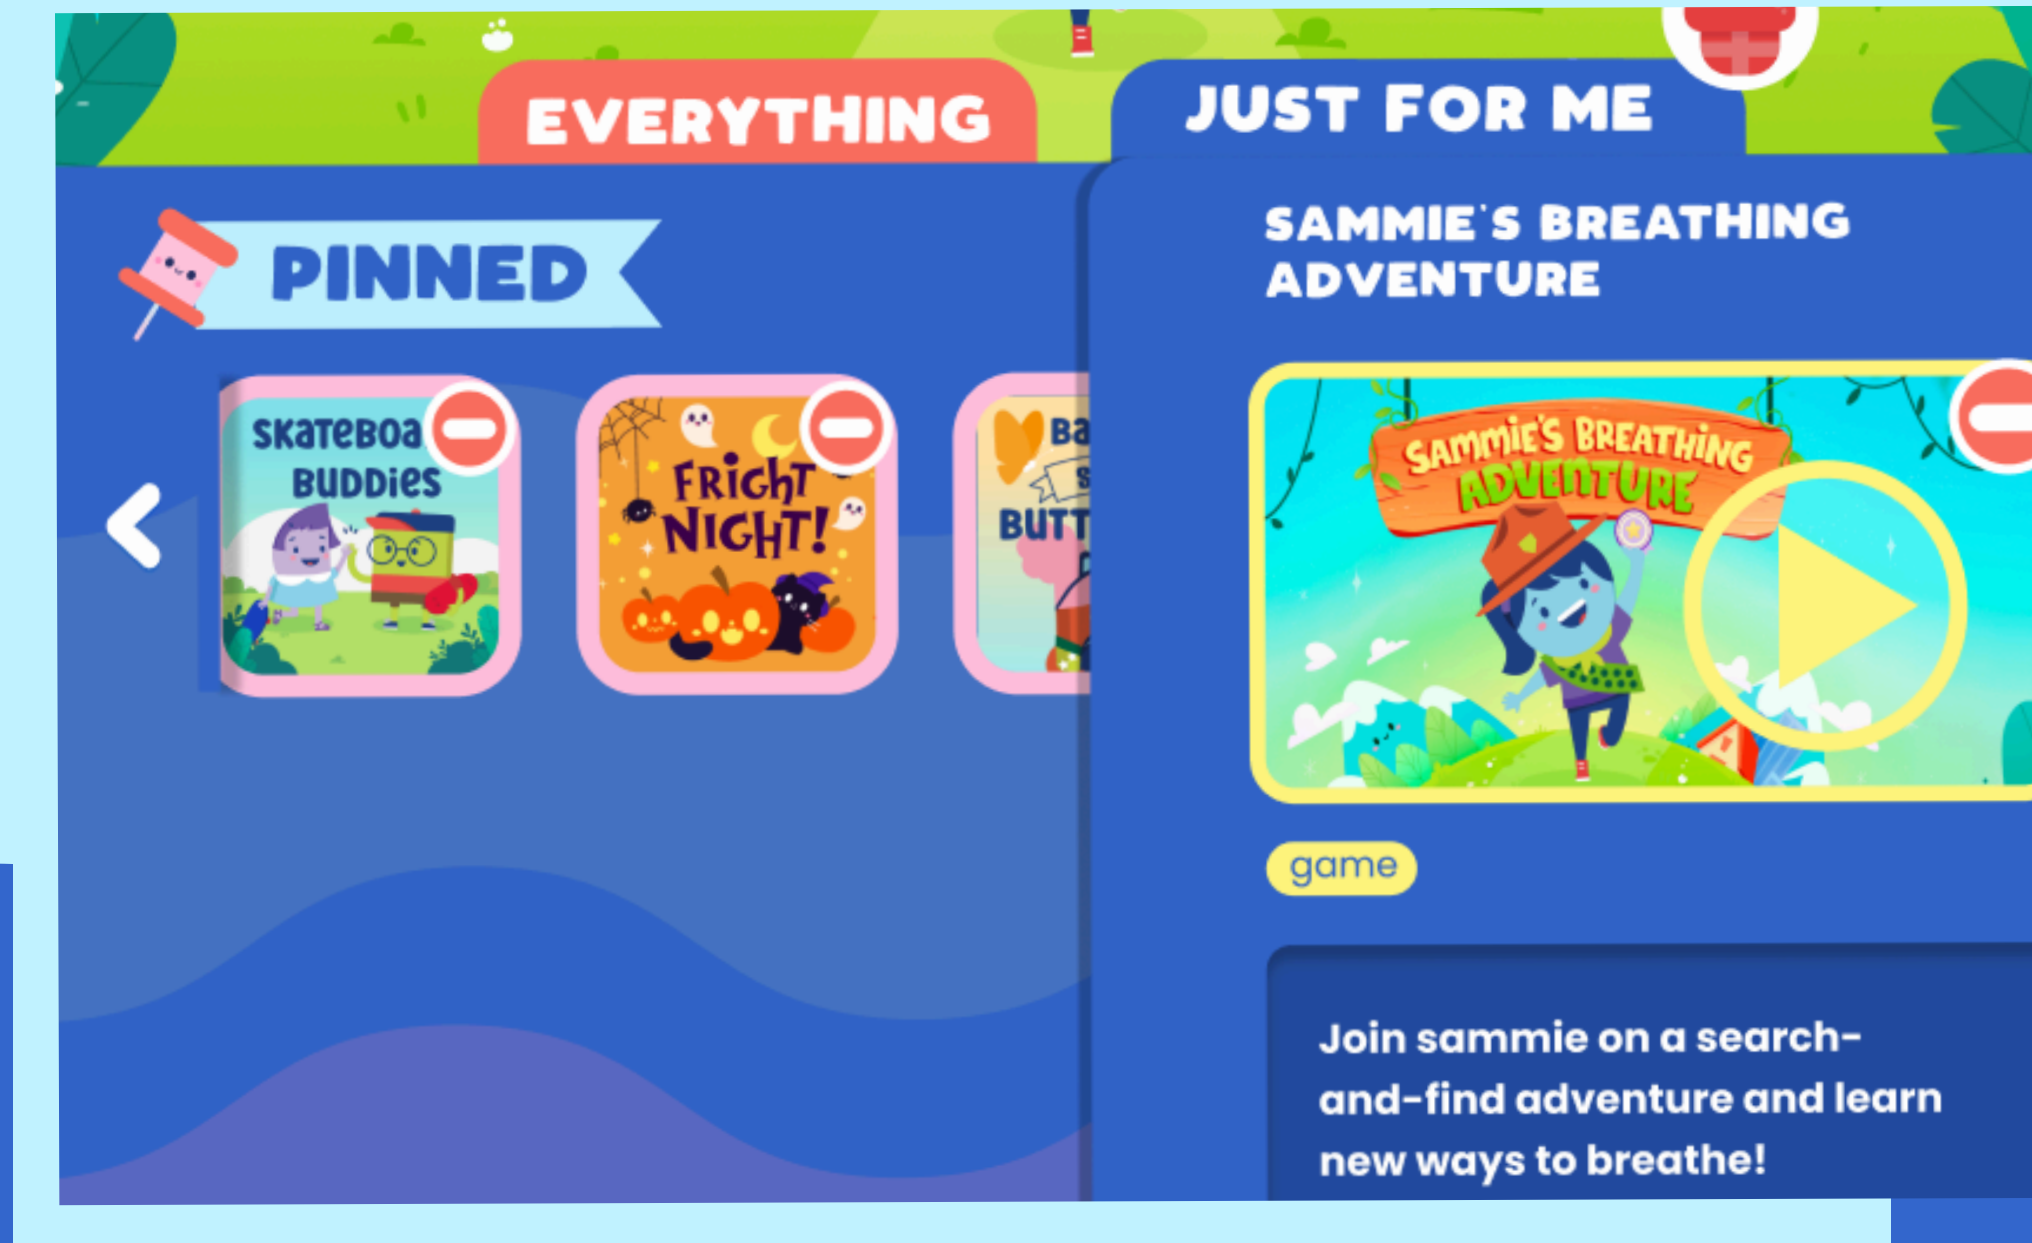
EVERYTHING

JUST FOR ME

PINNED

SkaTeBoa BUDDIeS

FRighT NIGHT!

Ba S BUTT

SAMMIE'S BREATHING ADVENTURE

SaMMiE'S BREaThiNG ADVENTURE

game

Join sammie on a search-and-find adventure and learn new ways to breathe!